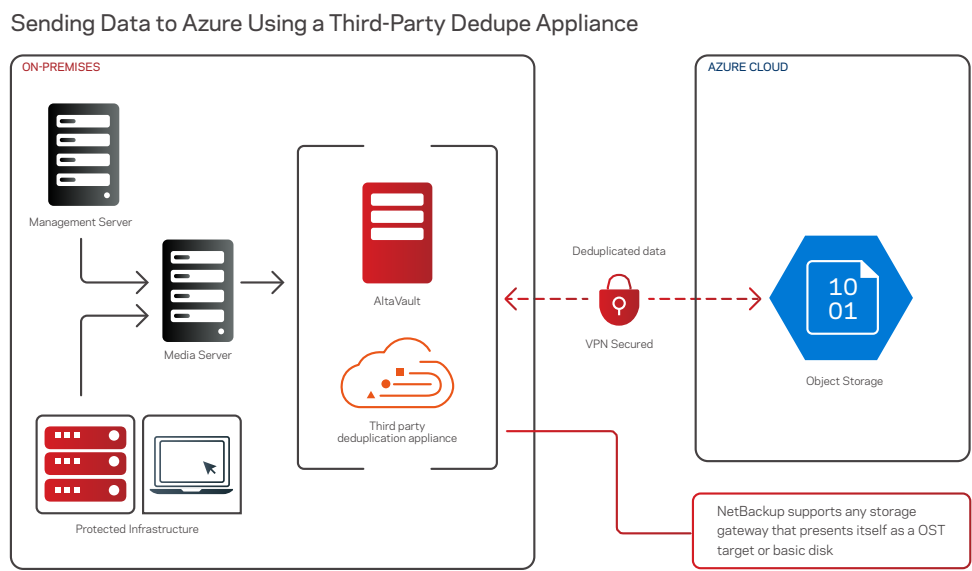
Sending Data to Azure Using a Third-Party Dedupe Appliance

ON-PREMISES

Management Server

Media Server

AltaVault

Third party deduplication appliance

Protected Infrastructure

Deduplicated data

VPN Secured

AZURE CLOUD

10
01

Object Storage

NetBackup supports any storage gateway that presents itself as a OST target or basic disk